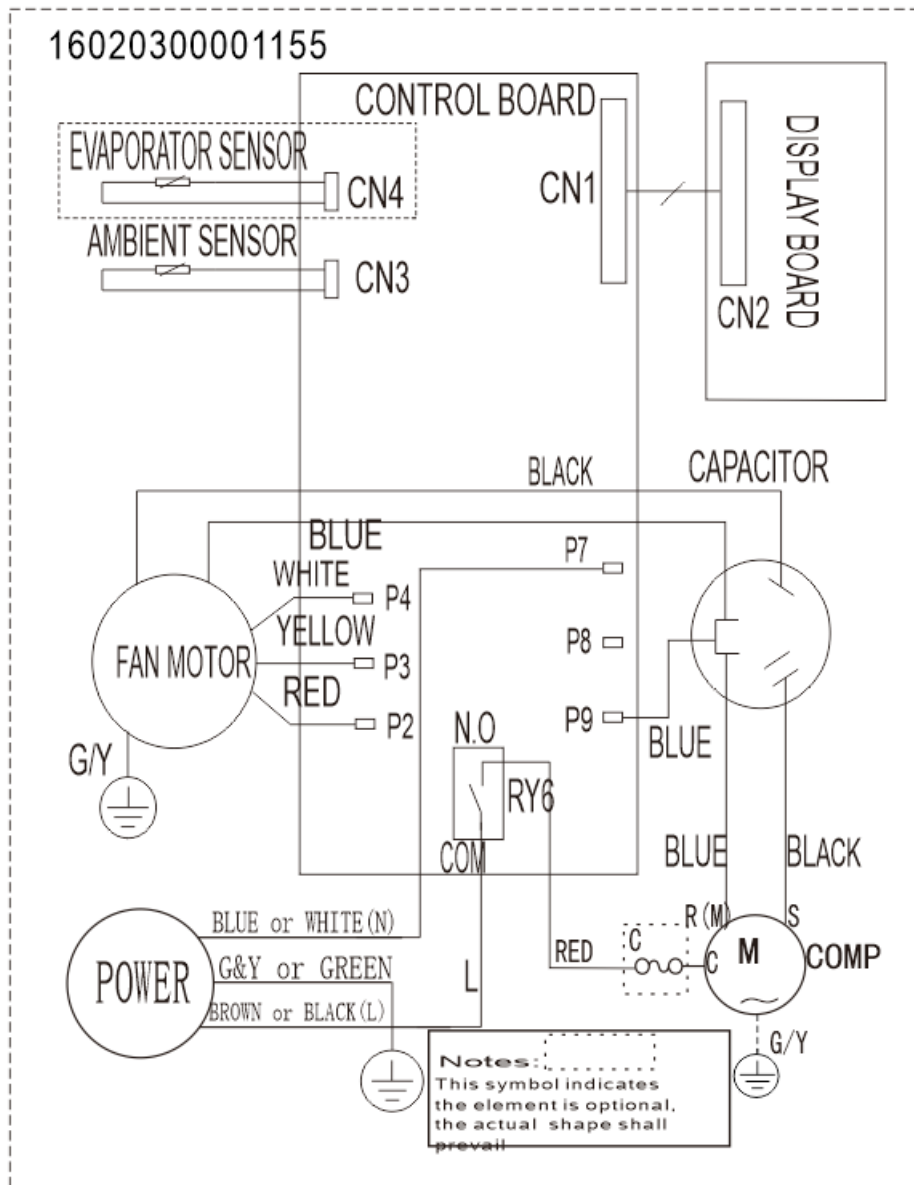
16020300001155

CONTROL BOARD

EVAPORATOR SENSOR

CN4

CN1

DISPLAY BOARD

AMBIENT SENSOR

CN3

CN2

BLACK

CAPACITOR

BLUE

P7

WHITE

P4

YELLOW

P8

FAN MOTOR

P3

RED

P2

N.O

P9

BLUE

G/Y

RY6

BLUE

BLACK

COM

BLUE or WHITE(N)

R(M)

S

POWER

G&Y or GREEN

RED

C

C

M

COMP

L

BROWN or BLACK(L)

G/Y

Notes:
This symbol indicates the element is optional, the actual shape shall prevail